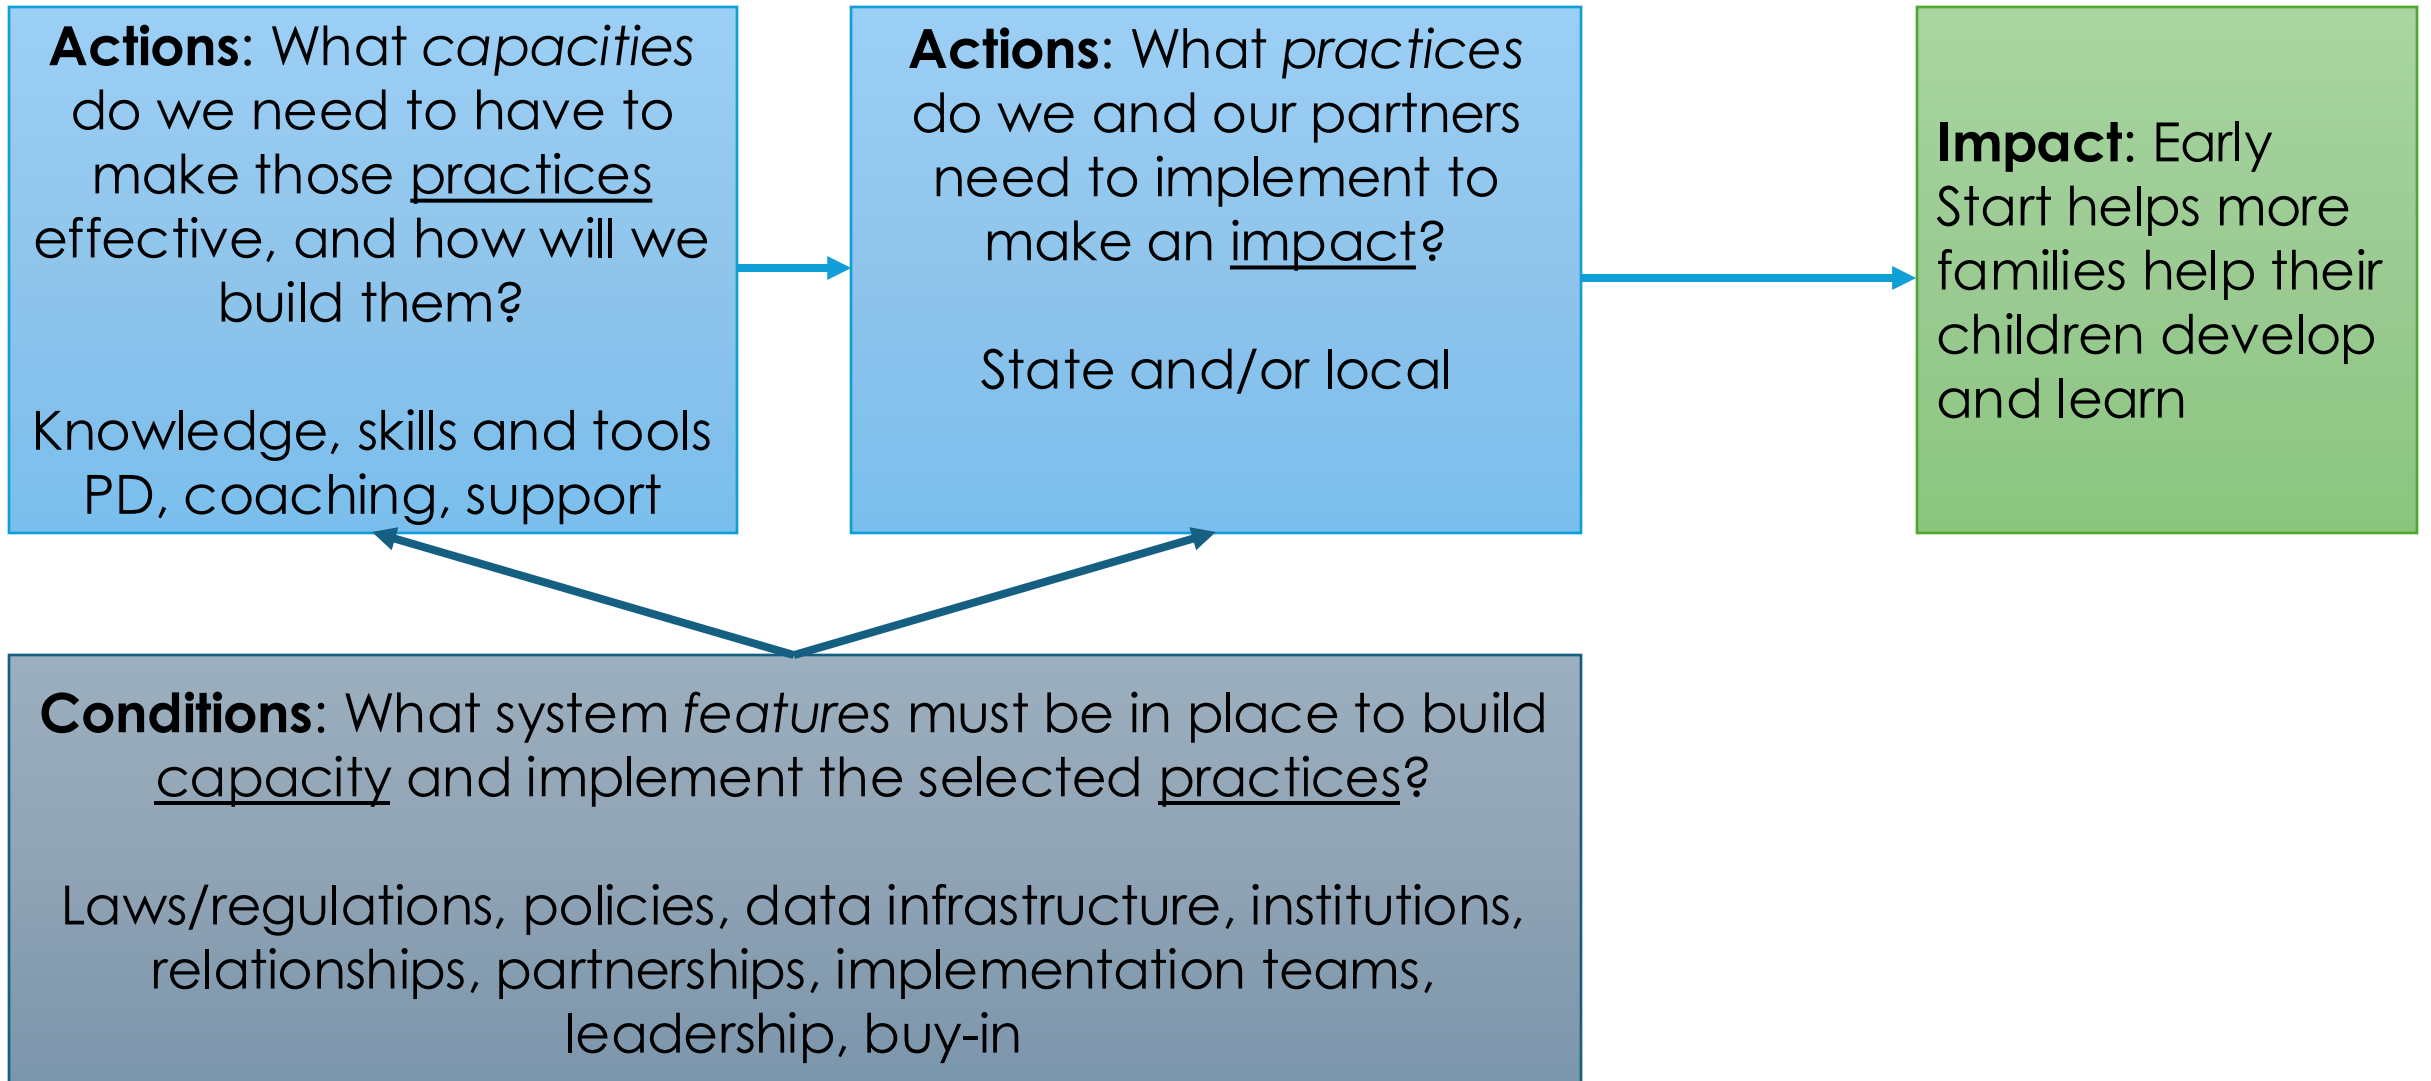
**Actions**: What *capacities* do we need to have to make those practices effective, and how will we build them?

Knowledge, skills and tools
PD, coaching, support

**Actions**: What *practices* do we and our partners need to implement to make an impact?

State and/or local

**Impact**: Early Start helps more families help their children develop and learn

**Conditions**: What system *features* must be in place to build capacity and implement the selected practices?

Laws/regulations, policies, data infrastructure, institutions, relationships, partnerships, implementation teams, leadership, buy-in